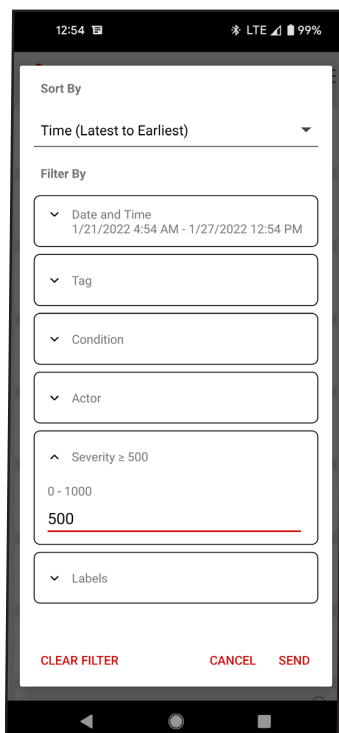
12:54 LTE 99%

Sort By

Time (Latest to Earliest)

Filter By

Date and Time
1/21/2022 4:54 AM - 1/27/2022 12:54 PM

Tag

Condition

Actor

Severity ≥ 500

0 - 1000

500

Labels

CLEAR FILTER CANCEL SEND